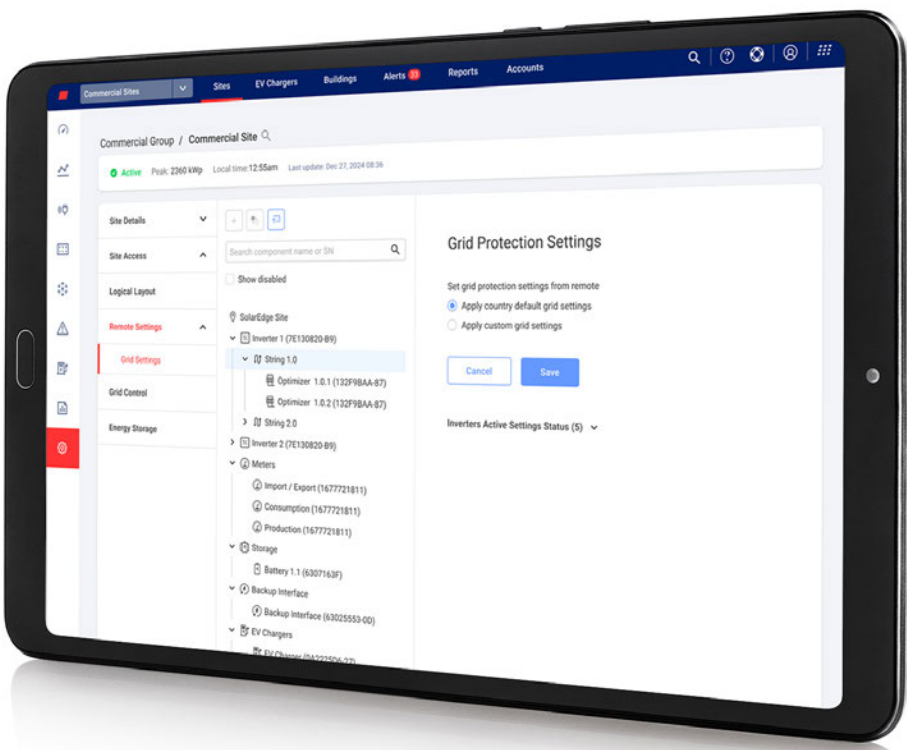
Commercial Sites
Sites
EV Chargers
Buildings
Alerts 33
Reports
Accounts

Commercial Group / Commercial Site

Active Peak: 2360 kWp Local time:12:55am Last update: Dec 27, 2024 08:36

Site Details
Site Access
Logical Layout
Remote Settings
Grid Settings
Grid Control
Energy Storage

Search component name or SN
Show disabled

SolarEdge Site
Inverter 1 (7E130820-B9)
String 1.0
Optimizer 1.0.1 (132F9BAA-87)
Optimizer 1.0.2 (132F9BAA-87)
String 2.0
Inverter 2 (7E130820-B9)
Meters
Import / Export (1677721811)
Consumption (1677721811)
Production (1677721811)
Storage
Battery 1.1 (6307163F)
Backup Interface
Backup Interface (63025553-0D)
EV Chargers
EV Charger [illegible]

Grid Protection Settings

Set grid protection settings from remote
Apply country default grid settings
Apply custom grid settings

Cancel
Save

Inverters Active Settings Status (5)